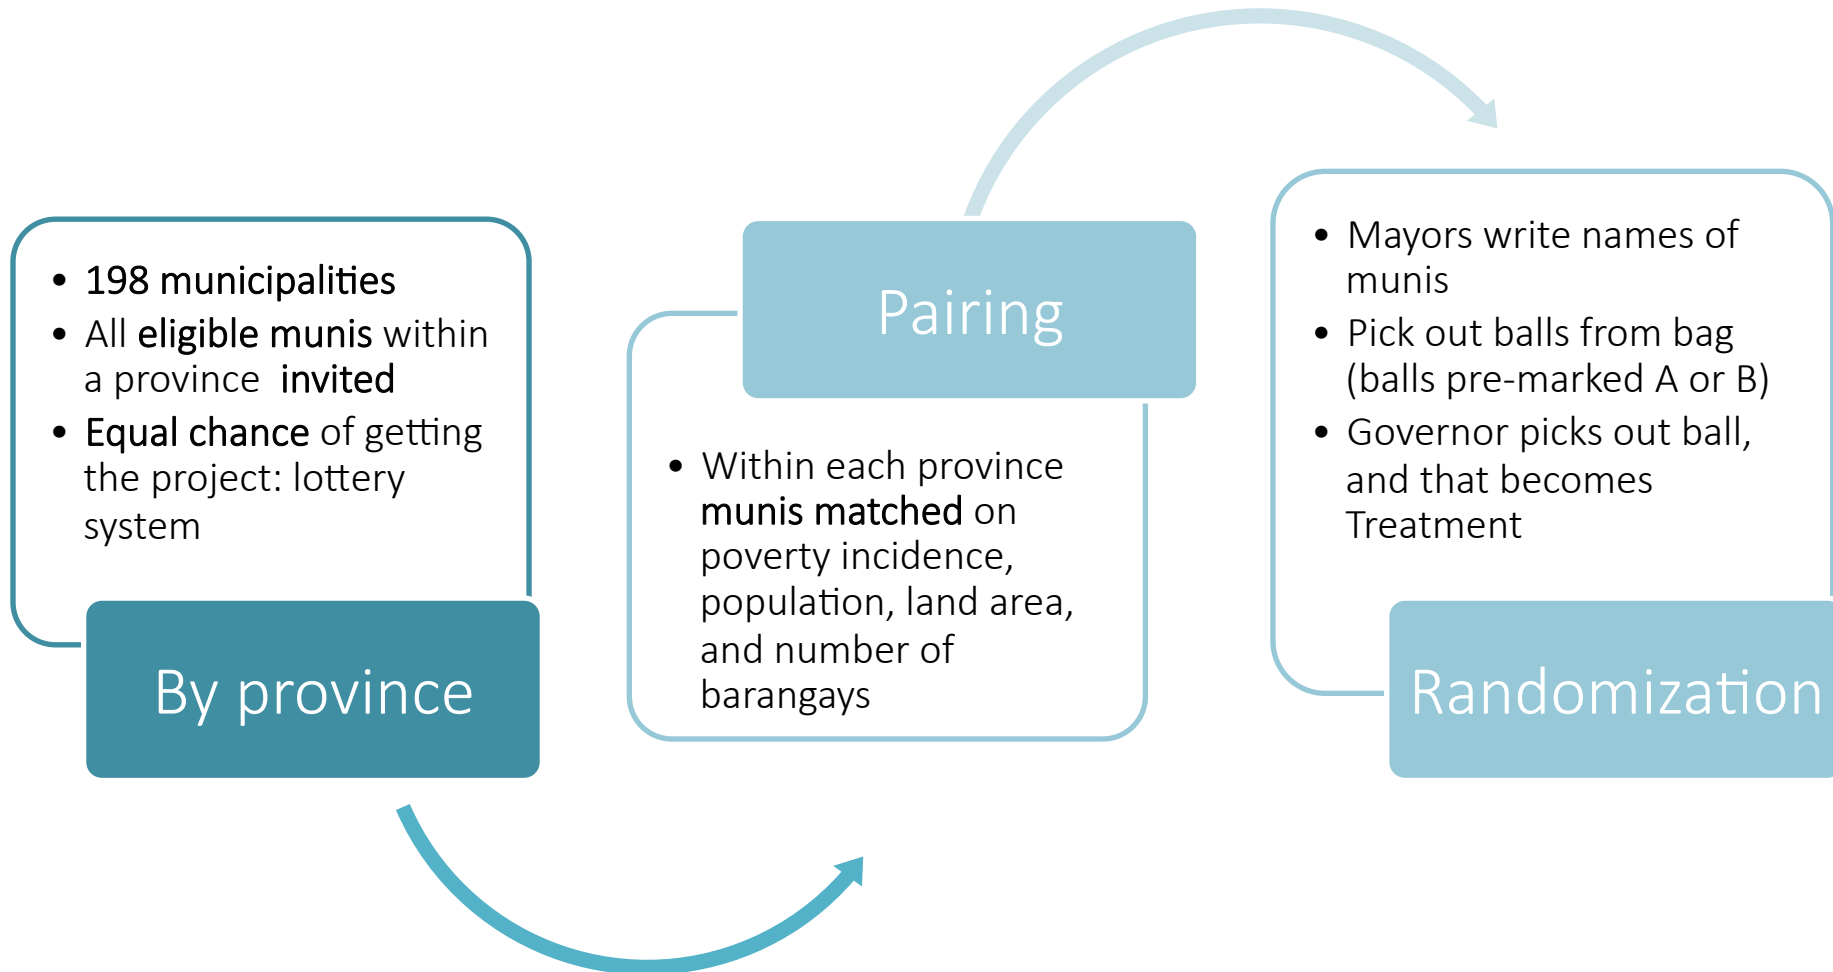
- 198 municipalities
- All eligible munis within a province invited
- Equal chance of getting the project: lottery system

By province

Pairing

- Within each province munis matched on poverty incidence, population, land area, and number of barangays

- Mayors write names of munis
- Pick out balls from bag (balls pre-marked A or B)
- Governor picks out ball, and that becomes Treatment

Randomization